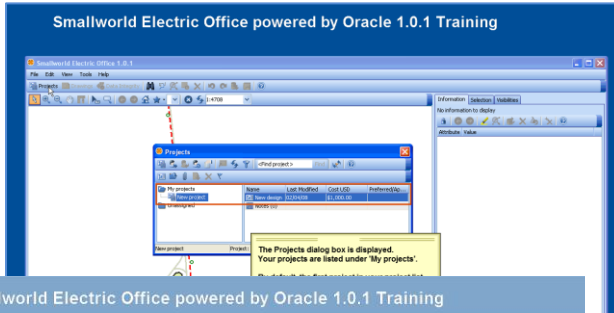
Smallworld Electric Office powered by Oracle 1.0.1 Training

Smallworld Electric Office 1.0.1

File Edit View Tools Help

Projects Overview Data Integrity

1:4706

Information Selection Visibilities

No information to display

Attribute Value

Projects

<Find project>

My projects

New project

Unassigned

Name Last Modified Cost USD Preferred/Ap

New design 02/04/09 $1,000.00

Notes (0)

New project

Project :

The Projects dialog box is displayed.

Your projects are listed under 'My projects'.

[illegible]

world Electric Office powered by Oracle 1.0.1 Training